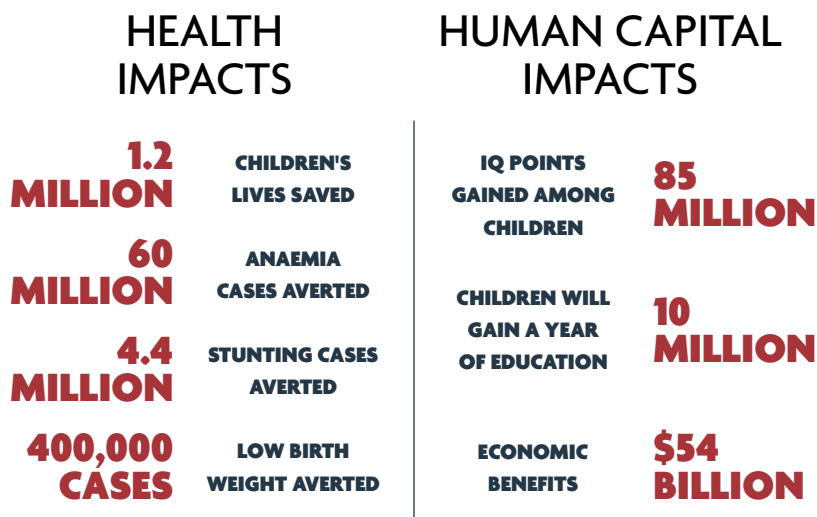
HEALTH IMPACTS

1.2 MILLION CHILDREN'S LIVES SAVED

60 MILLION ANAEMIA CASES AVERTED

4.4 MILLION STUNTING CASES AVERTED

400,000 CASES LOW BIRTH WEIGHT AVERTED

HUMAN CAPITAL IMPACTS

IQ POINTS GAINED AMONG CHILDREN 85 MILLION

CHILDREN WILL GAIN A YEAR OF EDUCATION 10 MILLION

ECONOMIC BENEFITS $54 BILLION